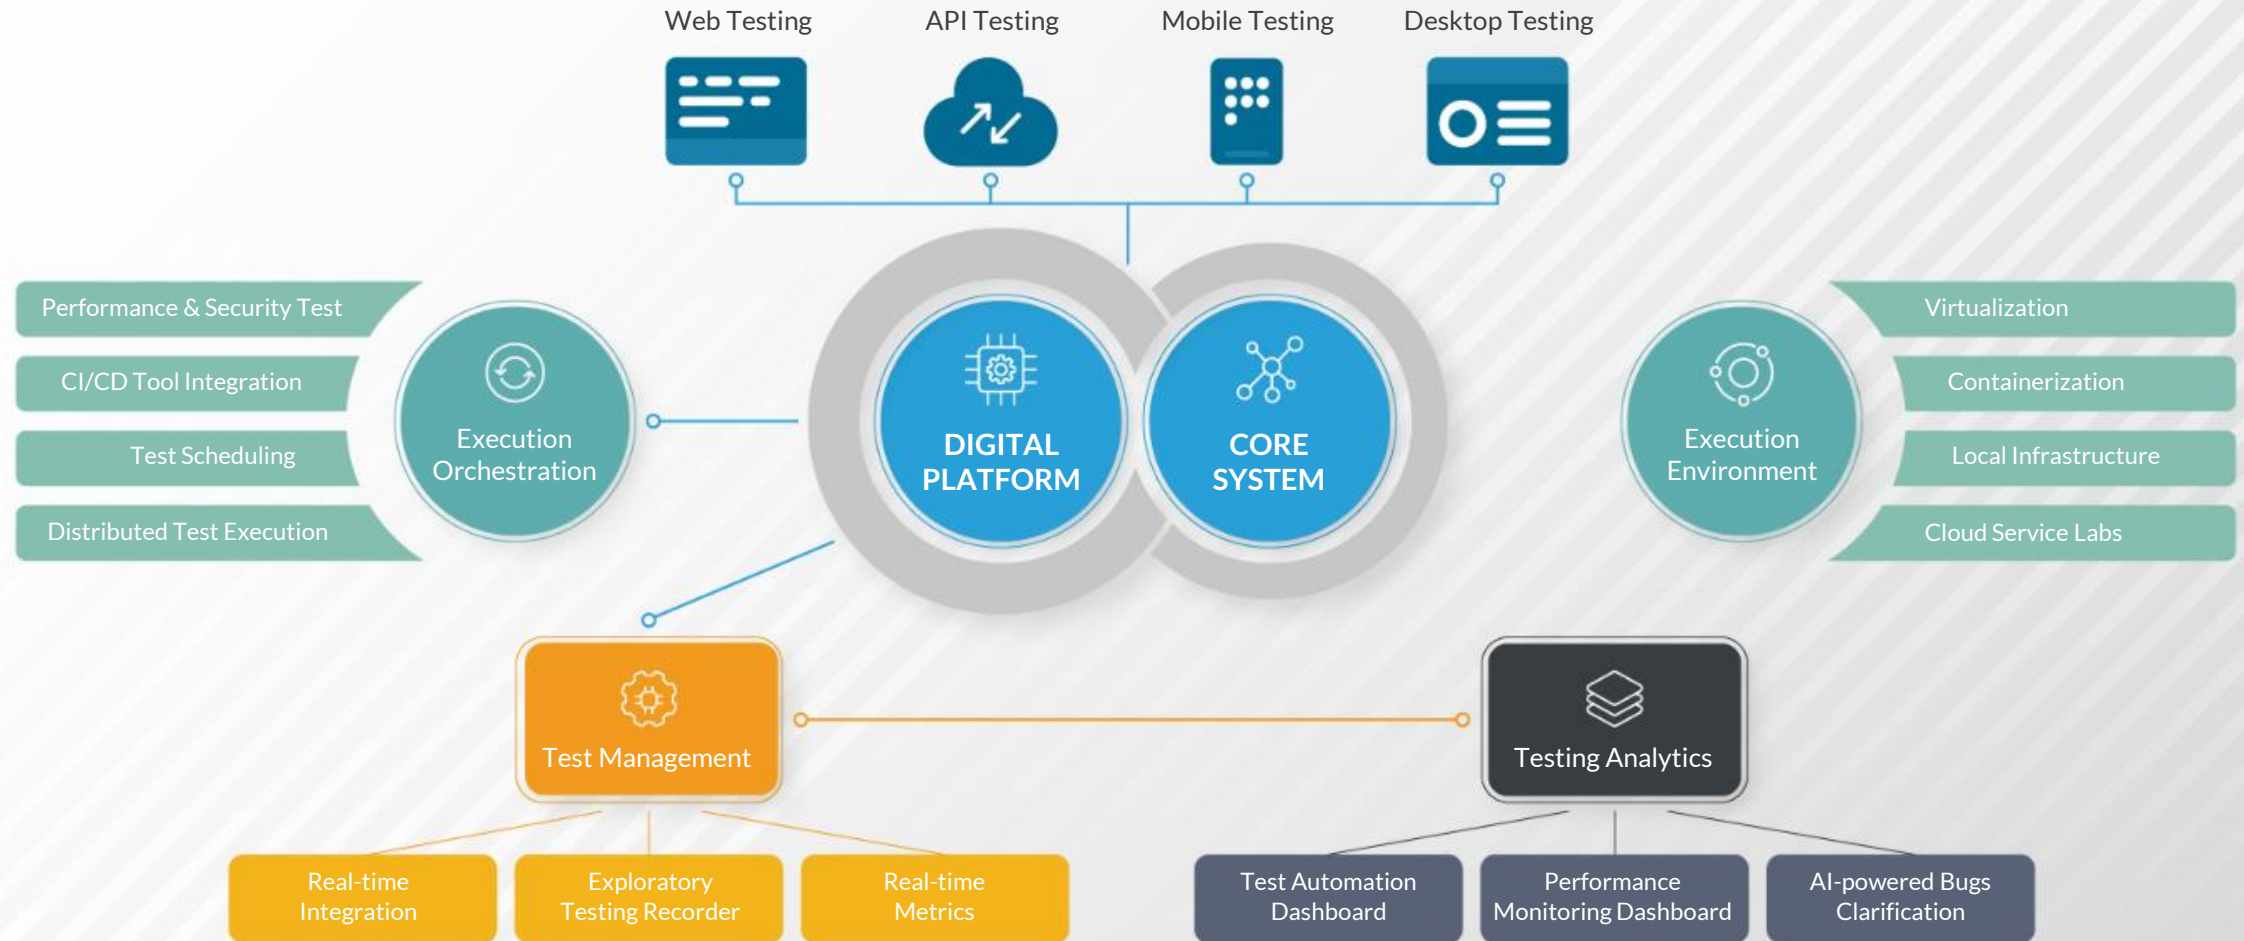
Web Testing

API Testing

Mobile Testing

Desktop Testing

Performance & Security Test

CI/CD Tool Integration

Test Scheduling

Distributed Test Execution

Execution Orchestration

DIGITAL PLATFORM

CORE SYSTEM

Execution Environment

Virtualization

Containerization

Local Infrastructure

Cloud Service Labs

Test Management

Testing Analytics

Real-time Integration

Exploratory Testing Recorder

Real-time Metrics

Test Automation Dashboard

Performance Monitoring Dashboard

AI-powered Bugs Clarification